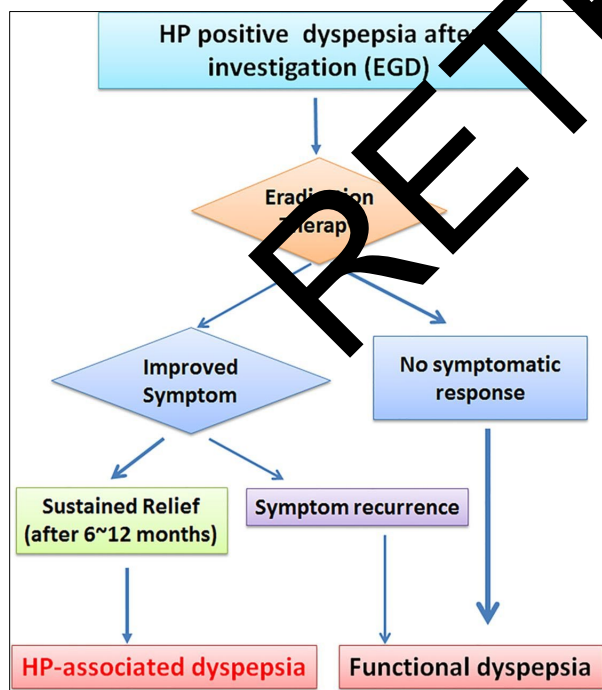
HP positive dyspepsia afte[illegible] investigation (EGD)

RET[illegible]

Eradi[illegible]ion Therap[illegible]

Improved Symptom

No symptomatic response

Sustained Relief (after 6~12 months)

Symptom recurrence

HP-associated dyspepsia

Functional dyspepsia